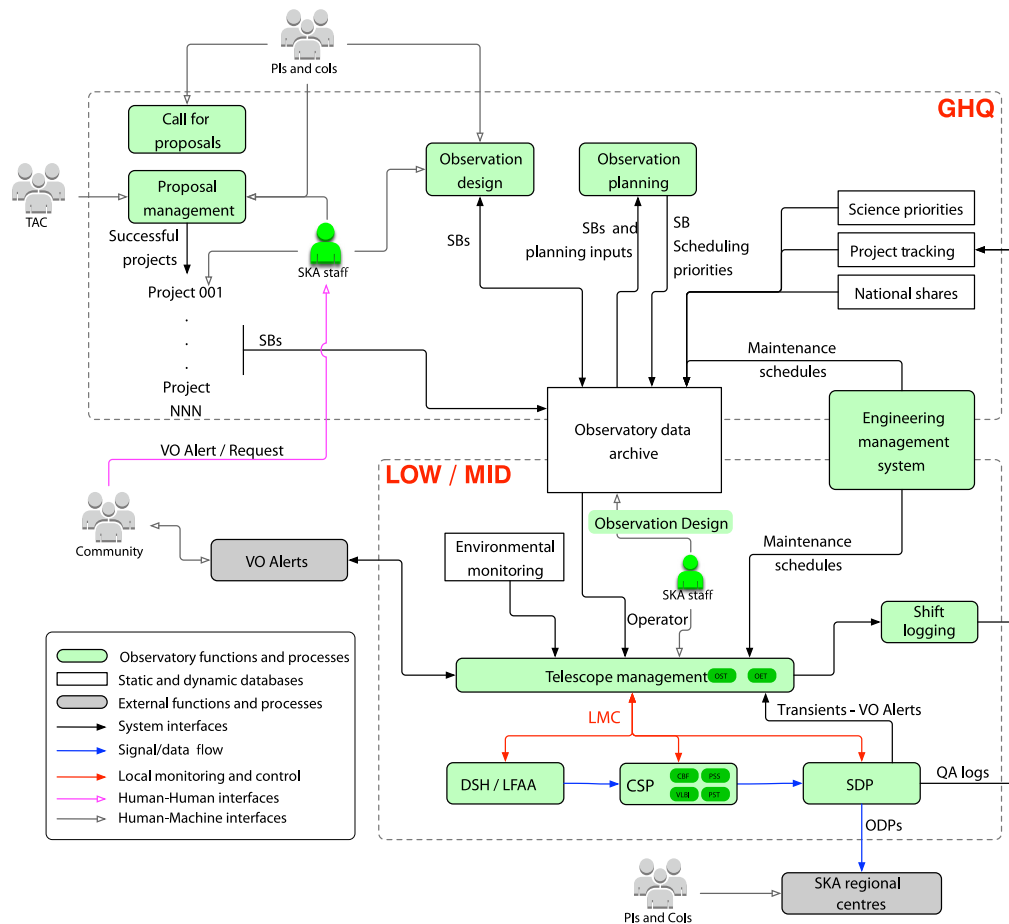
PIs and coIs

GHQ

Call for proposals

TAC

Proposal management

Observation design

Observation planning

Science priorities

Project tracking

National shares

Successful projects

SKA staff

SBs

SBs and planning inputs

SB Scheduling priorities

Project 001

.

.

.

Project NNN

SBs

Maintenance schedules

Observatory data archive

Engineering management system

VO Alert / Request

LOW / MID

Community

VO Alerts

Environmental monitoring

Observation Design

SKA staff

Maintenance schedules

Operator

Shift logging

Observatory functions and processes

Static and dynamic databases

External functions and processes

System interfaces

Signal/data flow

Local monitoring and control

Human-Human interfaces

Human-Machine interfaces

Telescope management

OST

OET

LMC

Transients - VO Alerts

DSH / LFAA

CSP

CBF

PSS

VLBI

PST

SDP

QA logs

ODPs

PIs and CoIs

SKA regional centres